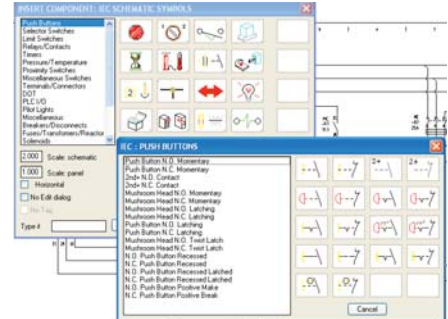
INSERT COMPONENT: IEC SCHEMATIC SYMBOLS

Push Buttons
Selector Switches
Limit Switches
Relays/Contacts
Timers
Pressure/Temperature
Proximity Switches
Miscellaneous Switches
Terminals/Connectors
DOT
PLC I/O
Pilot Lights
Miscellaneous
Breakers/Disconnects
Fuses/Transformers/Reactor
Solenoids

2.000 Scale: schematic
1.000 Scale: panel
Horizontal
No Edit dialog
No Tag
Type it

IEC : PUSH BUTTONS

Push Button N.O. Momentary
Push Button N.C. Momentary
2nd+ N.O. Contact
2nd+ N.C. Contact
Mushroom Head N.O. Momentary
Mushroom Head N.C. Momentary
Mushroom Head N.O. Latching
Mushroom Head N.C. Latching
Push Button N.O. Latching
Push Button N.C. Latching
Mushroom Head N.O. Twist Latch
Mushroom Head N.C. Twist Latch
N.O. Push Button Recessed
N.C. Push Button Recessed
N.O. Push Button Recessed Latched
N.C. Push Button Recessed Latched
N.O. Push Button Positive Make
N.C. Push Button Positive Break

Cancel